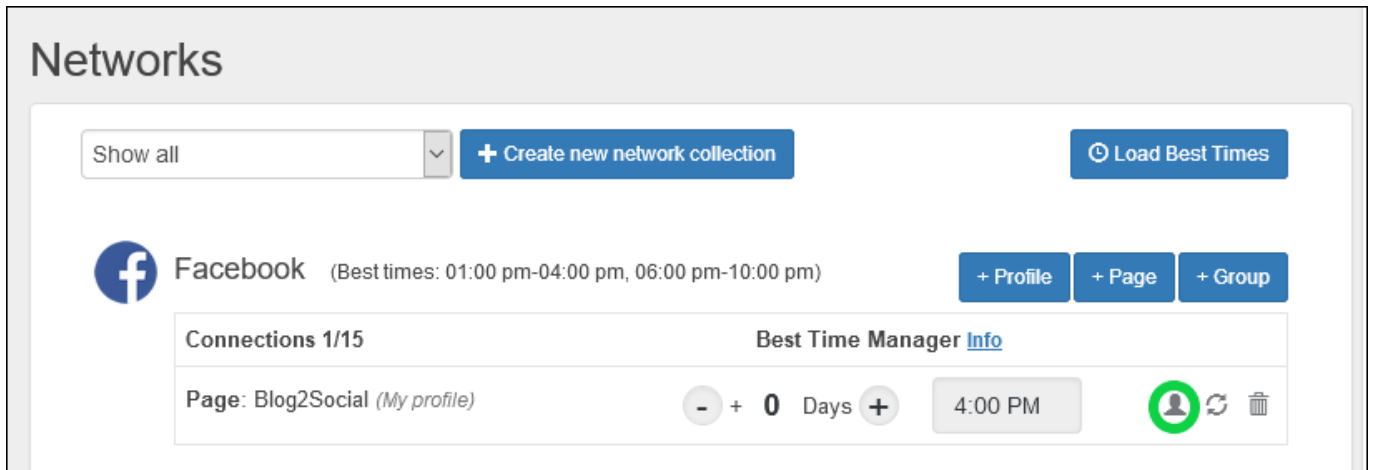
Networks

Show all

+ Create new network collection

Load Best Times

Facebook (Best times: 01:00 pm-04:00 pm, 06:00 pm-10:00 pm)

+ Profile + Page + Group

| Connections 1/15 | Best Time Manager Info |
|---|---|
| Page: Blog2Social (My profile) | - + 0 Days + 4:00 PM |